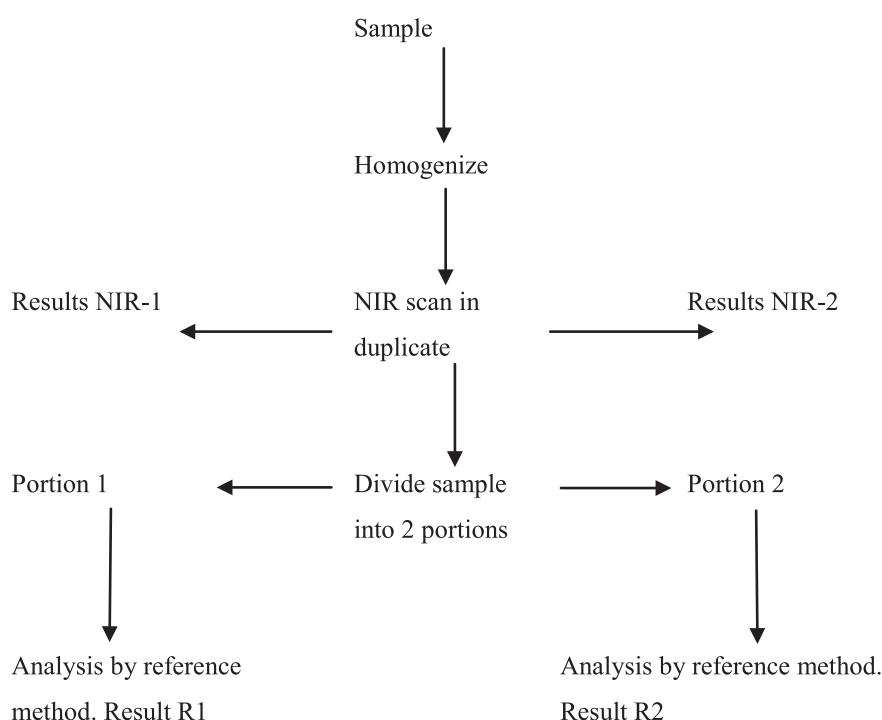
Sample

Homogenize

Results NIR-1

NIR scan in duplicate

Results NIR-2

Portion 1

Divide sample into 2 portions

Portion 2

Analysis by reference method. Result R1

Analysis by reference method. Result R2